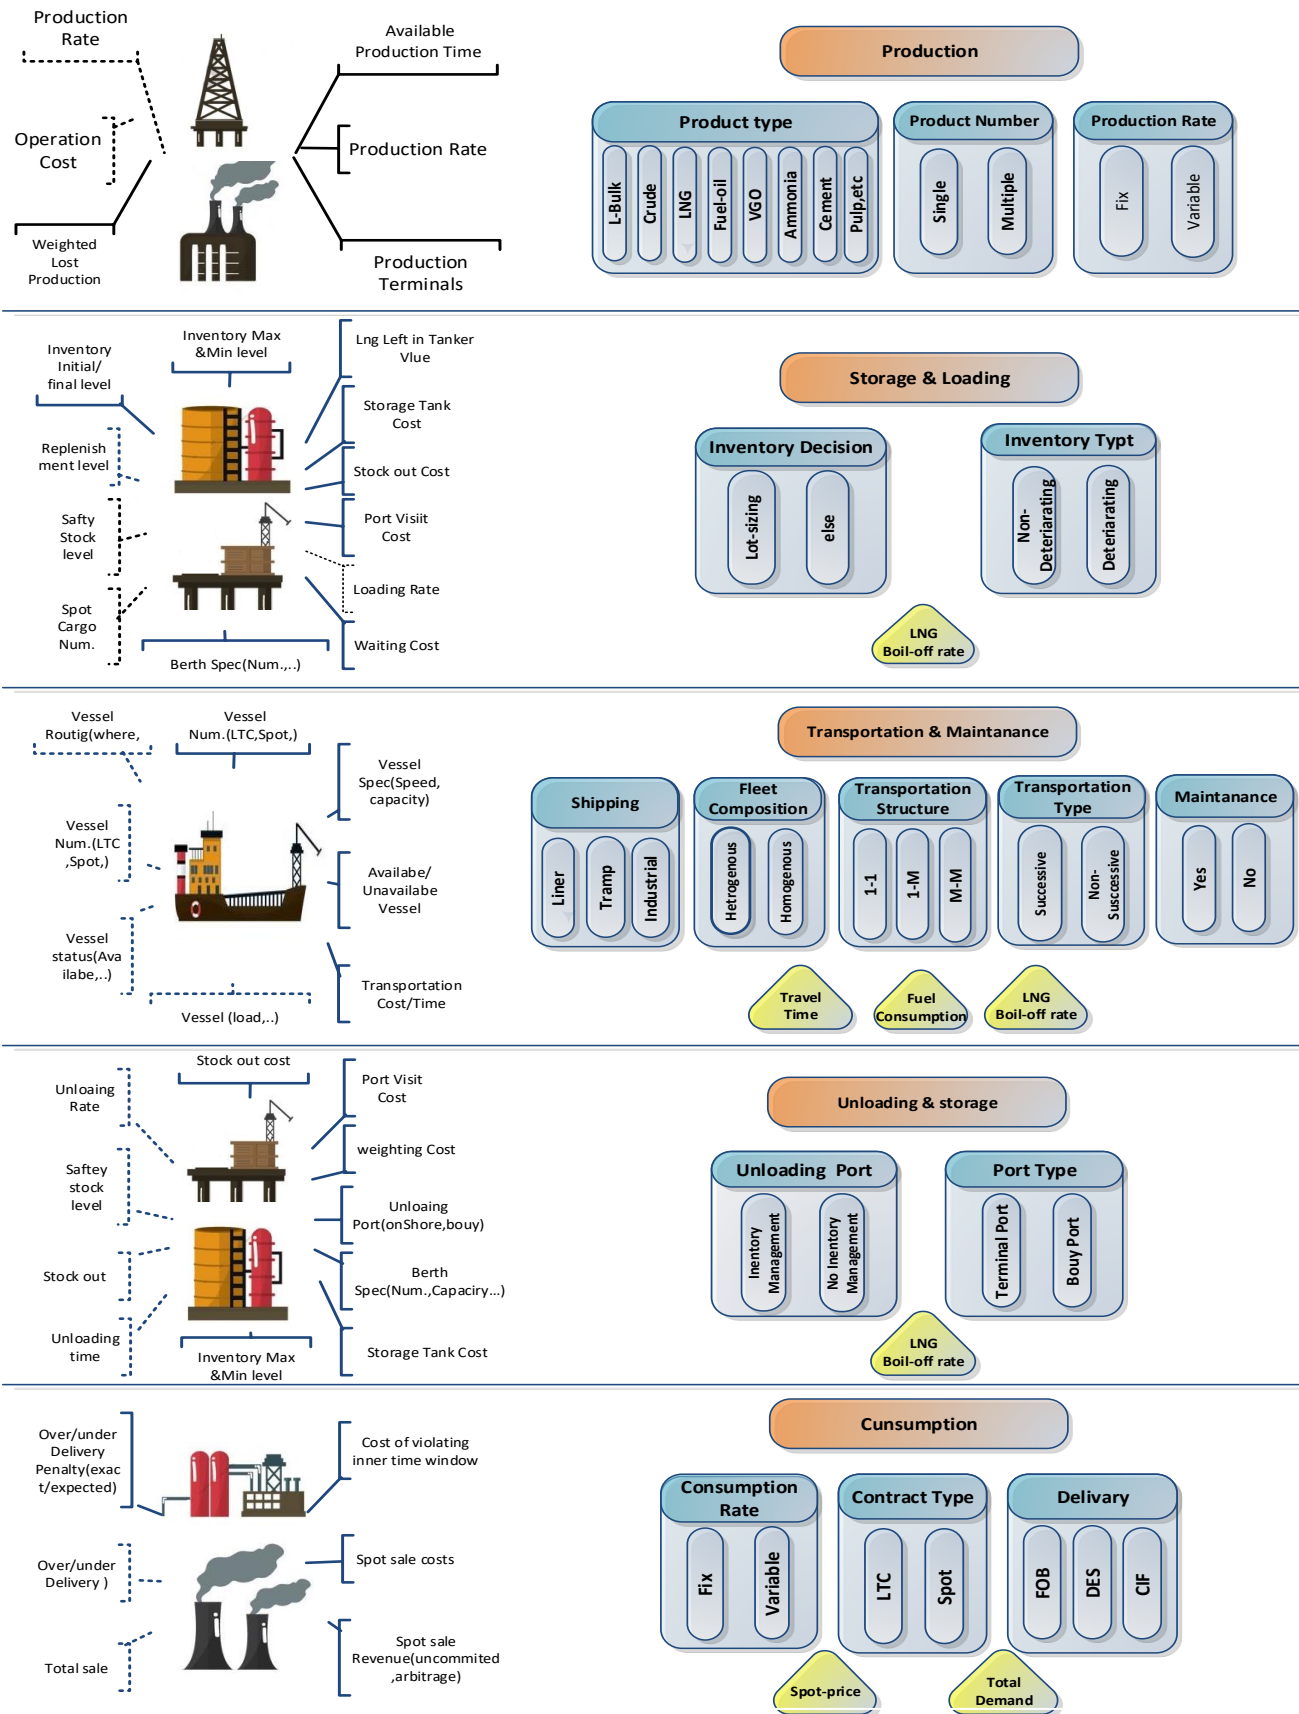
Production Rate

Operation Cost

Weighted Lost Production

Available Production Time

Production Rate

Production Terminals

Production

Product type

L-Bulk

Crude

LNG

Fuel-oil

VGO

Ammonia

Cement

Pulp,etc

Product Number

Single

Multiple

Production Rate

Fix

Variable

Inventory Initial/ final level

Inventory Max &Min level

Replenish ment level

Safty Stock level

Spot Cargo Num.

Berth Spec(Num.,..)

Lng Left in Tanker Vlue

Storage Tank Cost

Stock out Cost

Port Visiit Cost

Loading Rate

Waiting Cost

Storage & Loading

Inventory Decision

Lot-sizing

else

Inventory Typt

Non-Deteriarating

Deteriarating

LNG Boil-off rate

Vessel Routig(where,

Vessel Num.(LTC,Spot,)

Vessel Num.(LTC ,Spot,)

Vessel status(Ava ilabe,..)

Vessel (load,..)

Vessel Spec(Speed, capacity)

Availabe/ Unavailabe Vessel

Transportation Cost/Time

Transportation & Maintanance

Shipping

Liner

Tramp

Industrial

Fleet Composition

Hetrogenous

Homogenous

Transportation Structure

1-1

1-M

M-M

Transportation Type

Successive

Non-Successive

Maintanance

Yes

No

Travel Time

Fuel Consumption

LNG Boil-off rate

Stock out cost

Unloaing Rate

Saftey stock level

Stock out

Unloaing time

Inventory Max &Min level

Port Visit Cost

weighting Cost

Unloaing Port(onShore,bouy)

Berth Spec(Num.,Capacity...)

Storage Tank Cost

Unloading & storage

Unloading Port

Inentory Management

No Inentory Management

Port Type

Terminal Port

Bouy Port

LNG Boil-off rate

Over/under Delivery Penalty(exac t/expected)

Over/under Delivery )

Total sale

Cost of violating inner time window

Spot sale costs

Spot sale Revenue(uncommited ,arbitrage)

Cunsumption

Consumption Rate

Fix

Variable

Contract Type

LTC

Spot

Delivery

FOB

DES

CIF

Spot-price

Total Demand